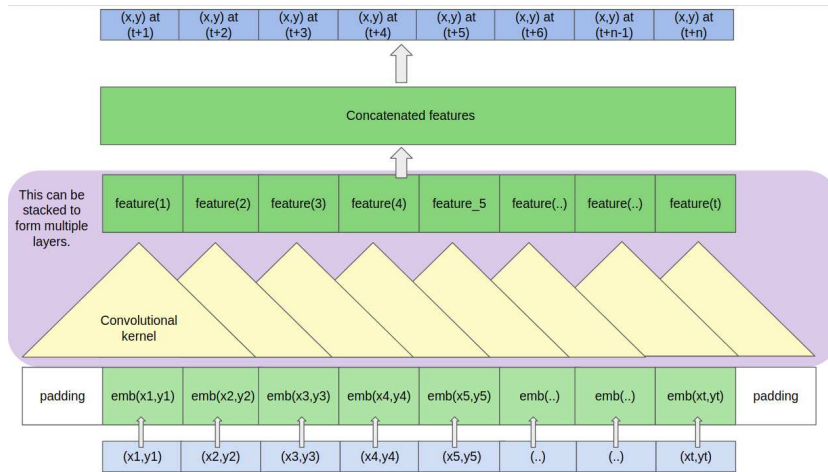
| (x,y) at (t+1) | (x,y) at (t+2) | (x,y) at (t+3) | (x,y) at (t+4) | (x,y) at (t+5) | (x,y) at (t+6) | (x,y) at (t+n-1) | (x,y) at (t+n) |
|---|---|---|---|---|---|---|---|

Concatenated features

This can be stacked to form multiple layers.

| feature(1) | feature(2) | feature(3) | feature(4) | feature_5 | feature(..) | feature(..) | feature(t) |
|---|---|---|---|---|---|---|---|

Convolutional kernel

| padding | emb(x1,y1) | emb(x2,y2) | emb(x3,y3) | emb(x4,y4) | emb(x5,y5) | emb(..) | emb(..) | emb(xt,yt) | padding |
|---|---|---|---|---|---|---|---|---|---|

| (x1,y1) | (x2,y2) | (x3,y3) | (x4,y4) | (x5,y5) | (..) | (..) | (xt,yt) |
|---|---|---|---|---|---|---|---|